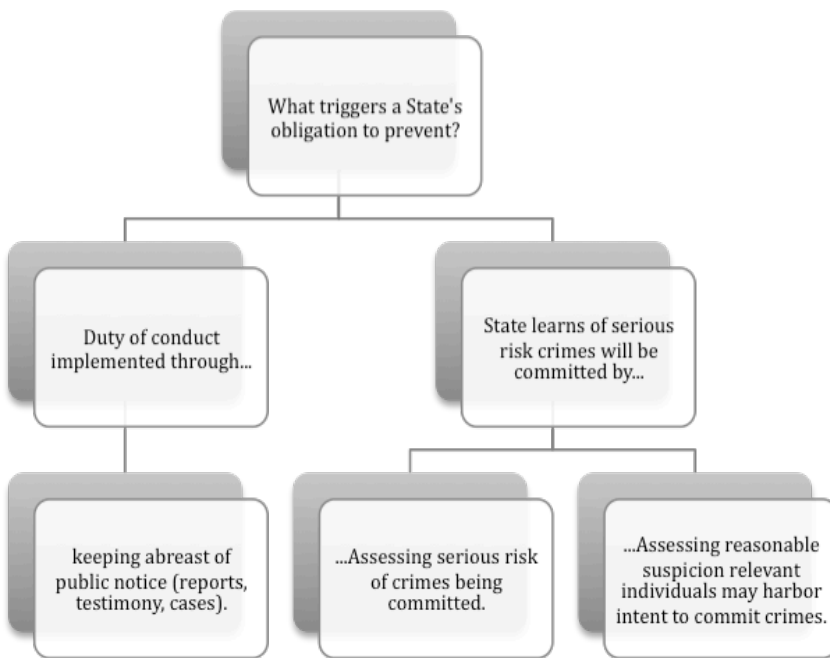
What triggers a State's obligation to prevent?

Duty of conduct implemented through...

State learns of serious risk crimes will be committed by...

keeping abreast of public notice (reports, testimony, cases).

...Assessing serious risk of crimes being committed.

...Assessing reasonable suspicion relevant individuals may harbor intent to commit crimes.